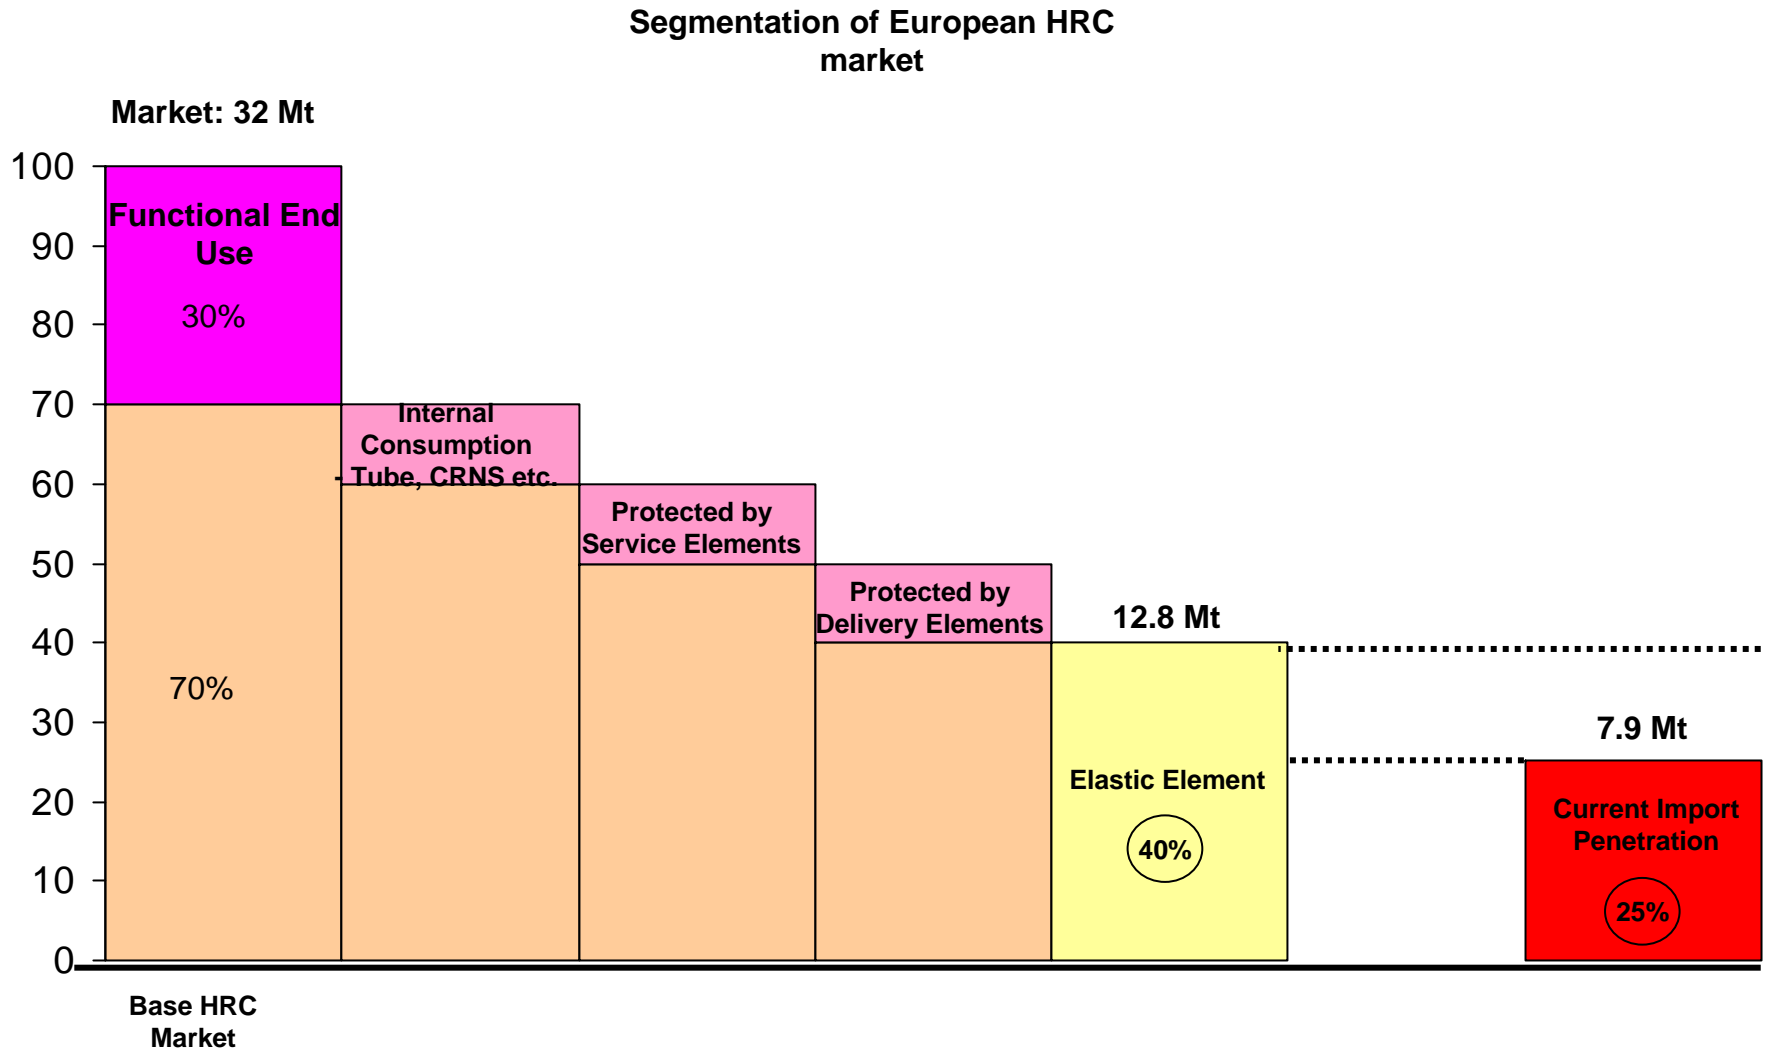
Segmentation of European HRC market

Market: 32 Mt

100
90
80
70
60
50
40
30
20
10
0

Functional End Use

30%

70%

Internal Consumption Tube, CRNS etc.

Protected by Service Elements

Protected by Delivery Elements

12.8 Mt

Elastic Element

40%

7.9 Mt

Current Import Penetration

25%

Base HRC Market